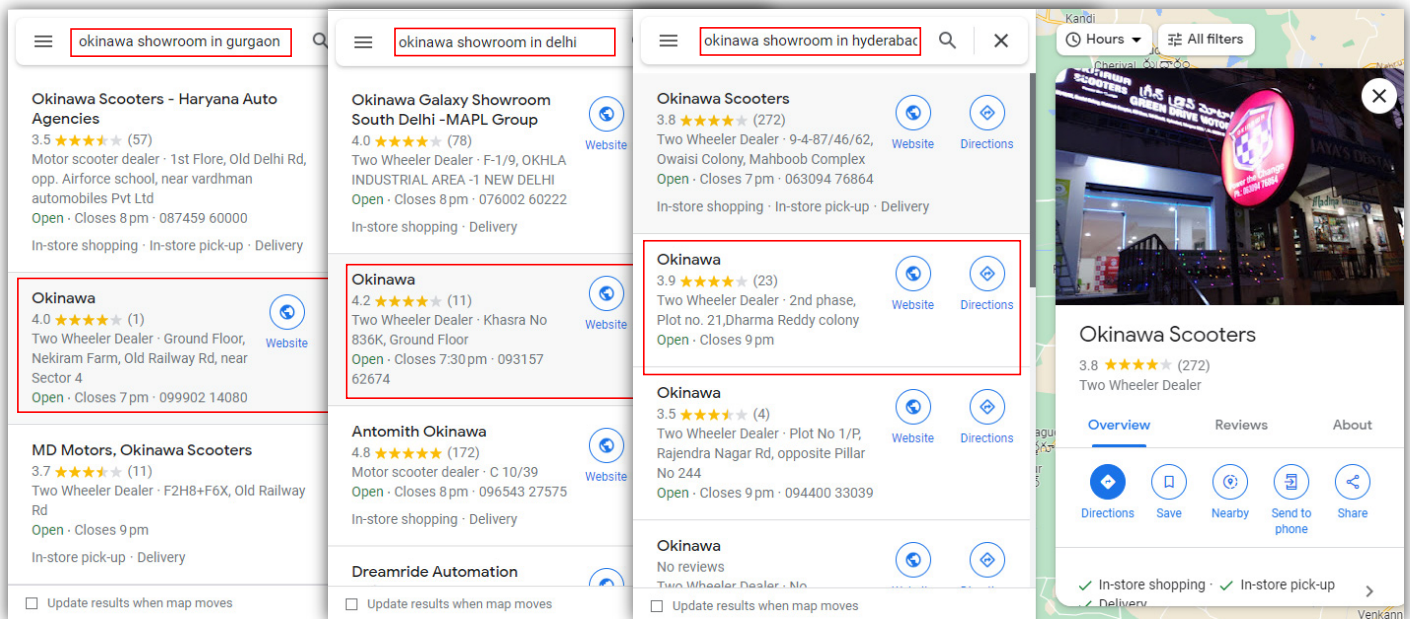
okinawa showroom in gurgaon

Okinawa Scooters - Haryana Auto Agencies
3.5 ★★★★★ (57)
Motor scooter dealer · 1st Flore, Old Delhi Rd, opp. Airforce school, near vardhman automobiles Pvt Ltd
Open · Closes 8 pm · 087459 60000
In-store shopping · In-store pick-up · Delivery

Okinawa
4.0 ★★★★★ (1)
Two Wheeler Dealer · Ground Floor, Nekiram Farm, Old Railway Rd, near Sector 4
Open · Closes 7 pm · 099902 14080
Website

MD Motors, Okinawa Scooters
3.7 ★★★★★ (11)
Two Wheeler Dealer · F2H8+F6X, Old Railway Rd
Open · Closes 9 pm
In-store pick-up · Delivery

Update results when map moves

okinawa showroom in delhi

Okinawa Galaxy Showroom South Delhi -MAPL Group
4.0 ★★★★★ (78)
Two Wheeler Dealer · F-1/9, OKHLA INDUSTRIAL AREA -1 NEW DELHI
Open · Closes 8 pm · 076002 60222
In-store shopping · Delivery
Website

Okinawa
4.2 ★★★★★ (11)
Two Wheeler Dealer · Khasra No 836K, Ground Floor
Open · Closes 7:30 pm · 093157 62674
Website

Antomith Okinawa
4.8 ★★★★★ (172)
Motor scooter dealer · C 10/39
Open · Closes 8 pm · 096543 27575
In-store shopping · Delivery
Website

Dreamride Automation

Update results when map moves

okinawa showroom in hyderabac

Okinawa Scooters
3.8 ★★★★★ (272)
Two Wheeler Dealer · 9-4-87/46/62, Owaisi Colony, Mahboob Complex
Open · Closes 7 pm · 063094 76864
In-store shopping · In-store pick-up · Delivery
Website
Directions

Okinawa
3.9 ★★★★★ (23)
Two Wheeler Dealer · 2nd phase, Plot no. 21,Dharma Reddy colony
Open · Closes 9 pm
Website
Directions

Okinawa
3.5 ★★★★★ (4)
Two Wheeler Dealer · Plot No 1/P, Rajendra Nagar Rd, opposite Pillar No 244
Open · Closes 9 pm · 094400 33039
Website
Directions

Okinawa
No reviews
Two Wheeler Dealer · No

Update results when map moves

Kandi
Hours
All filters

Okinawa Scooters
3.8 ★★★★★ (272)
Two Wheeler Dealer
Overview
Reviews
About
Directions
Save
Nearby
Send to phone
Share
✓ In-store shopping · ✓ In-store pick-up
✓ Delivery